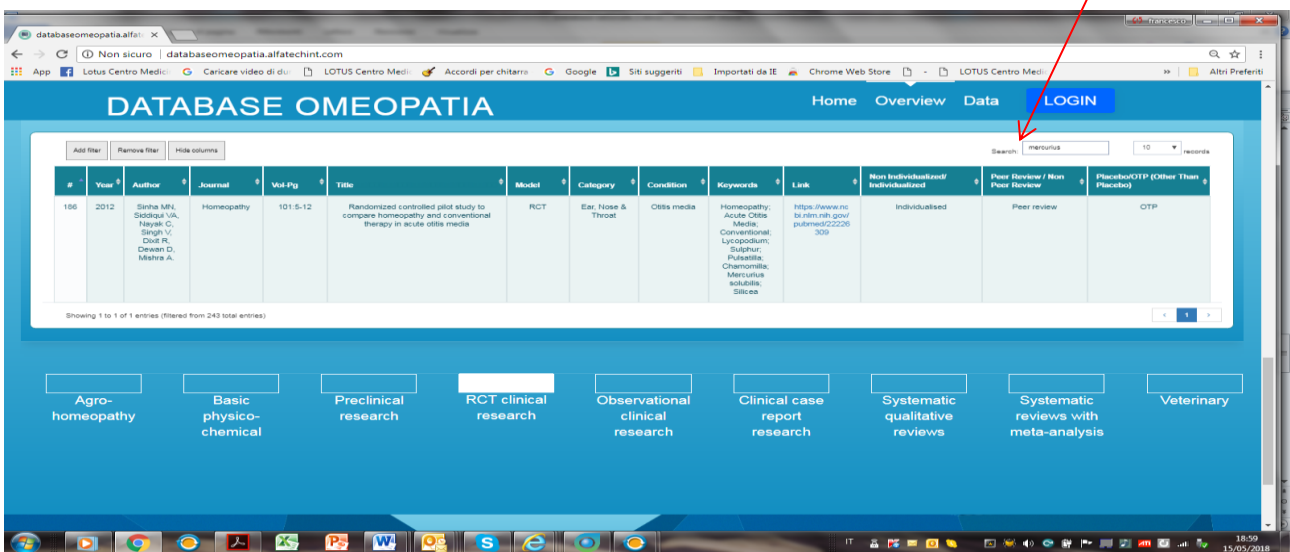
databaseomeopatia.alfat ×

francesco

Non sicuro | databaseomeopatia.alfatechint.com

App Lotus Centro Medic Caricare video di du LOTUS Centro Medi Accordi per chitarra Google Siti suggeriti Importati da IE Chrome Web Store - LOTUS Centro Medi » Altri Preferiti

DATABASE OMEOPATIA

Home Overview Data LOGIN

Add filter Remove filter Hide columns

Search: mercurius

10 records

| # | Year | Author | Journal | Vol-Pg | Title | Model | Category | Condition | Keywords | Link | Non Individualized/ Individualized | Peer Review / Non Peer Review | Placebo/OTP (Other Than Placebo) |
|---|---|---|---|---|---|---|---|---|---|---|---|---|---|
| 166 | 2012 | Sinha MN, Siddiqui VA, Nayak C, Singh V, Dixit R, Dewan D, Mishra A. | Homeopathy | 101:5-12 | Randomized controlled pilot study to compare homeopathy and conventional therapy in acute otitis media | RCT | Ear, Nose & Throat | Otitis media | Homeopathy; Acute Otitis Media; Conventional; Lycopodium; Sulphur; Pulsatilla; Chamomilla; Mercurius solubilis; Silicea | https://www.ncbi.nlm.nih.gov/pubmed/22226309 | Individualised | Peer review | OTP |

Showing 1 to 1 of 1 entries (filtered from 243 total entries)

< 1 >

Agro-homeopathy

Basic physico-chemical

Preclinical research

RCT clinical research

Observational clinical research

Clinical case report research

Systematic qualitative reviews

Systematic reviews with meta-analysis

Veterinary

IT

18:59
15/05/2018